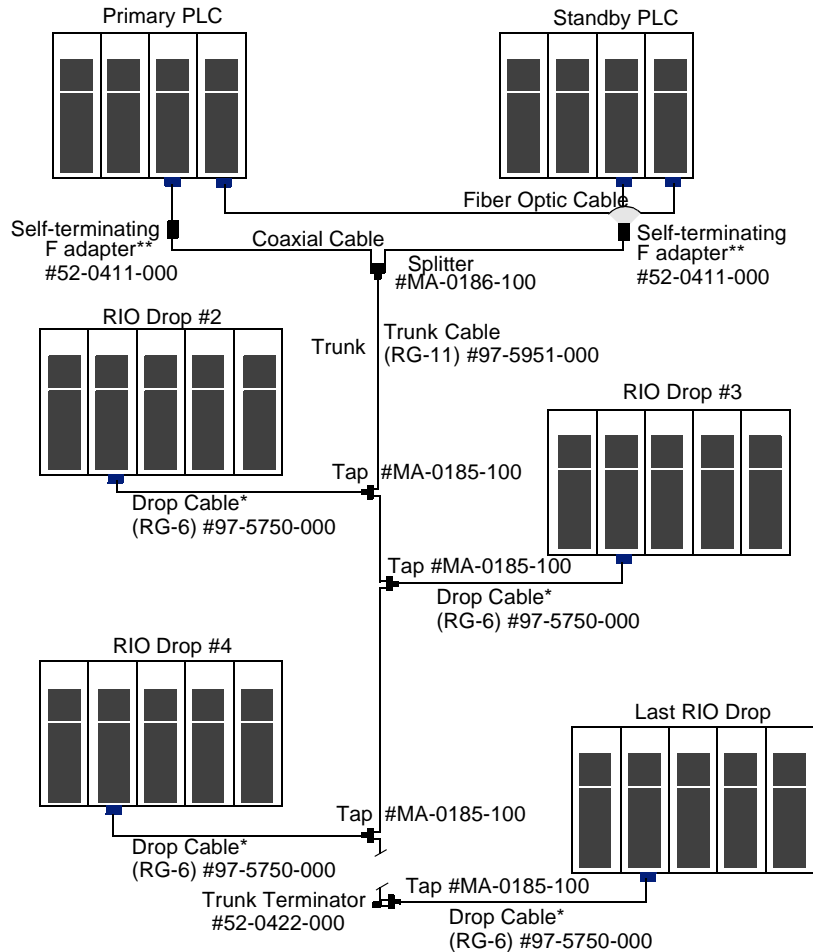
Primary PLC

Standby PLC

Fiber Optic Cable

Self-terminating F adapter** #52-0411-000

Coaxial Cable

Splitter #MA-0186-100

Self-terminating F adapter** #52-0411-000

RIO Drop #2

Trunk

Trunk Cable (RG-11) #97-5951-000

RIO Drop #3

Tap #MA-0185-100

Drop Cable* (RG-6) #97-5750-000

Tap #MA-0185-100

Drop Cable* (RG-6) #97-5750-000

RIO Drop #4

Last RIO Drop

Tap #MA-0185-100

Drop Cable* (RG-6) #97-5750-000

Trunk Terminator #52-0422-000

Tap #MA-0185-100

Drop Cable* (RG-6) #97-5750-000